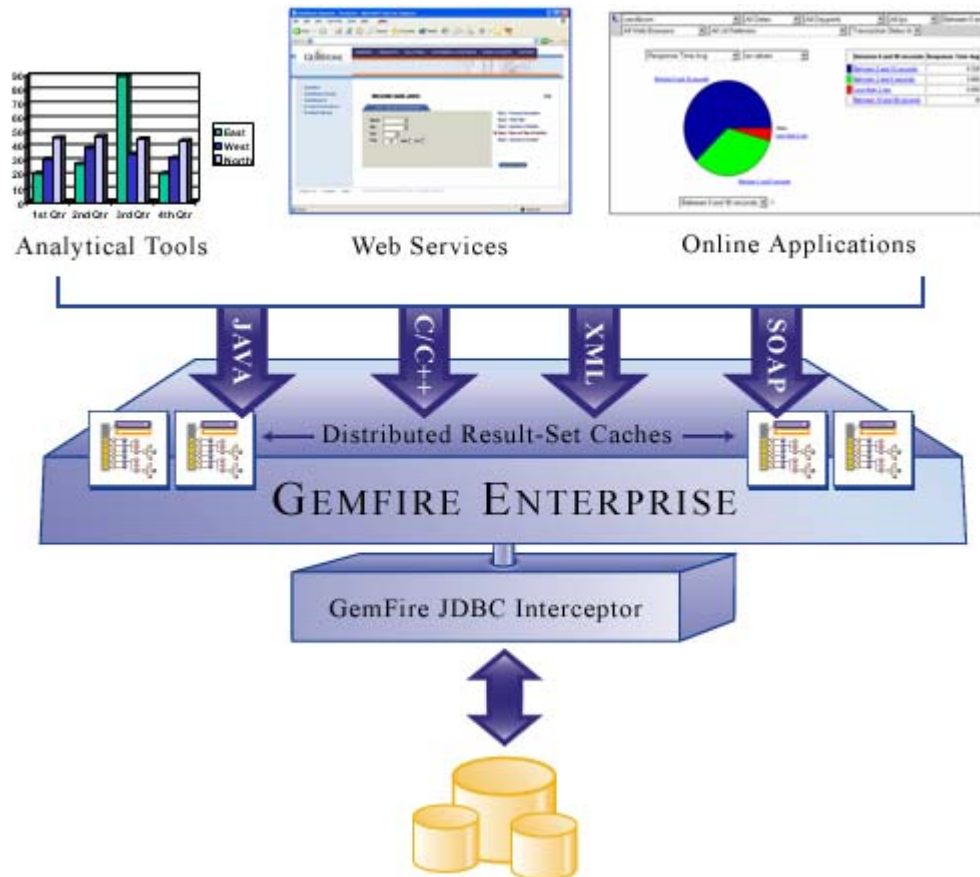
90
80
70
60
50
40
30
20
10
0
1st Qtr 2nd Qtr 3rd Qtr 4th Qtr
East
West
North

Analytical Tools

Web Services

Online Applications

JAVA
C/C++
XML
SOAP

Distributed Result-Set Caches

GEMFIRE ENTERPRISE

GemFire JDBC Interceptor